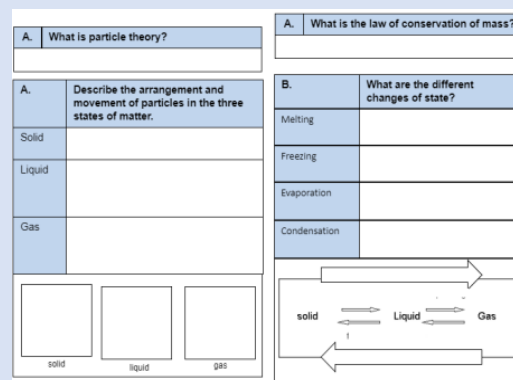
| A. | What is particle theory? |
|---|---|
| | |

| A. | Describe the arrangement and movement of particles in the three states of matter. |
|---|---|
| Solid | |
| Liquid | |
| Gas | |

solid liquid gas

| A. | What is the law of conservation of mass? |
|---|---|
| | |

| B. | What are the different changes of state? |
|---|---|
| Melting | |
| Freezing | |
| Evaporation | |
| Condensation | |

solid Liquid Gas